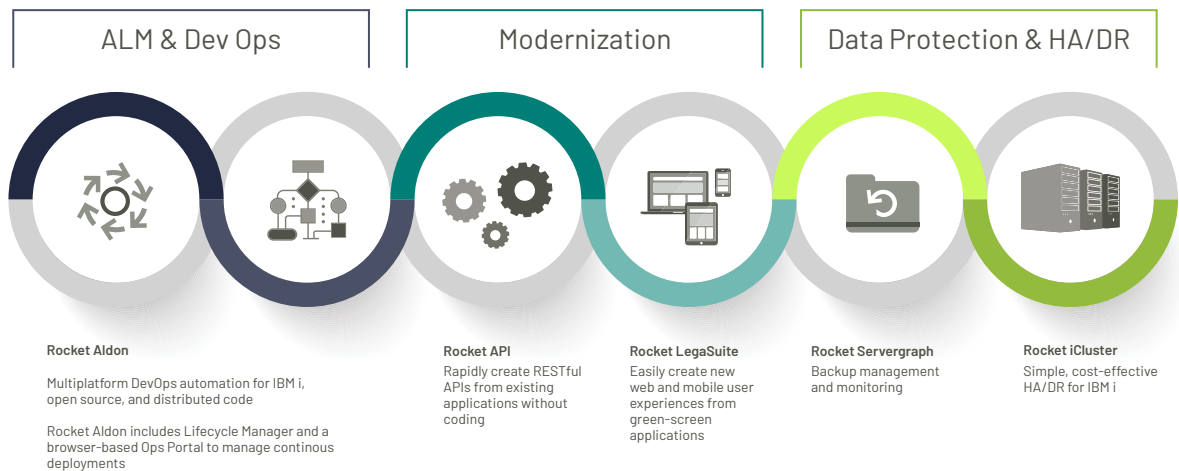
ALM & Dev Ops

Modernization

Data Protection & HA/DR

Rocket Aldon

Multiplatform DevOps automation for IBM i, open source, and distributed code

Rocket Aldon includes Lifecycle Manager and a browser-based Ops Portal to manage continous deployments

Rocket API
Rapidly create RESTful APIs from existing applications without coding

Rocket LegaSuite
Easily create new web and mobile user experiences from green-screen applications

Rocket Servergraph
Backup management and monitoring

Rocket iCluster
Simple, cost-effective HA/DR for IBM i